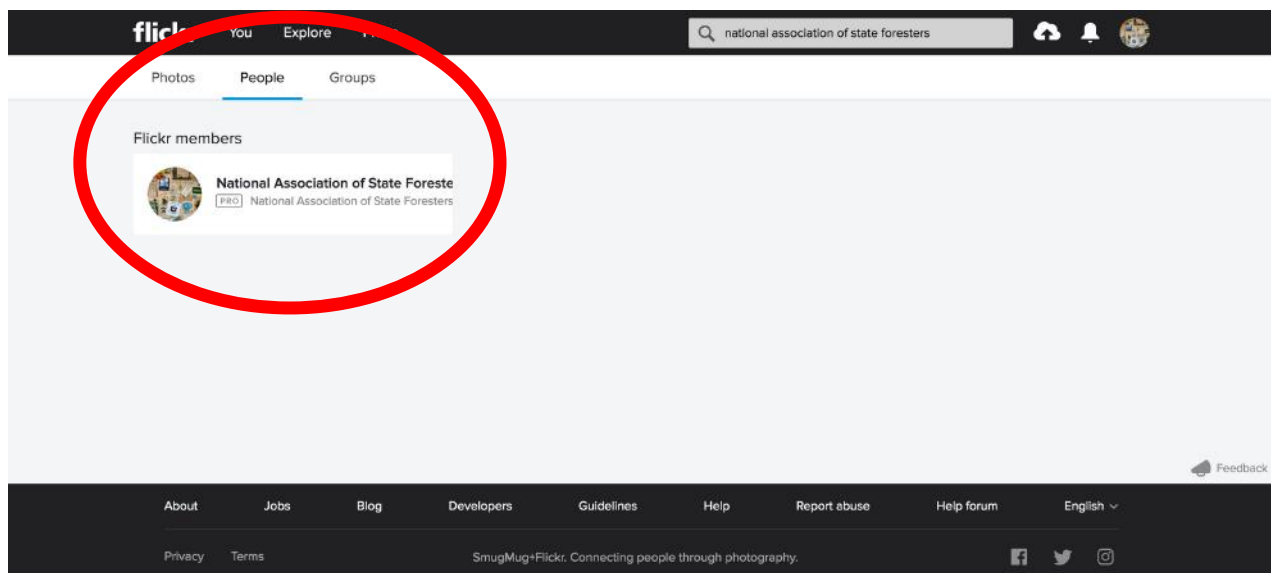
flic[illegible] You Explore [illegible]

national association of state foresters

Photos People Groups

Flickr members

National Association of State Foreste

PRO National Association of State Foresters

Feedback

About Jobs Blog Developers Guidelines Help Report abuse Help forum English

Privacy Terms SmugMug+Flickr. Connecting people through photography.